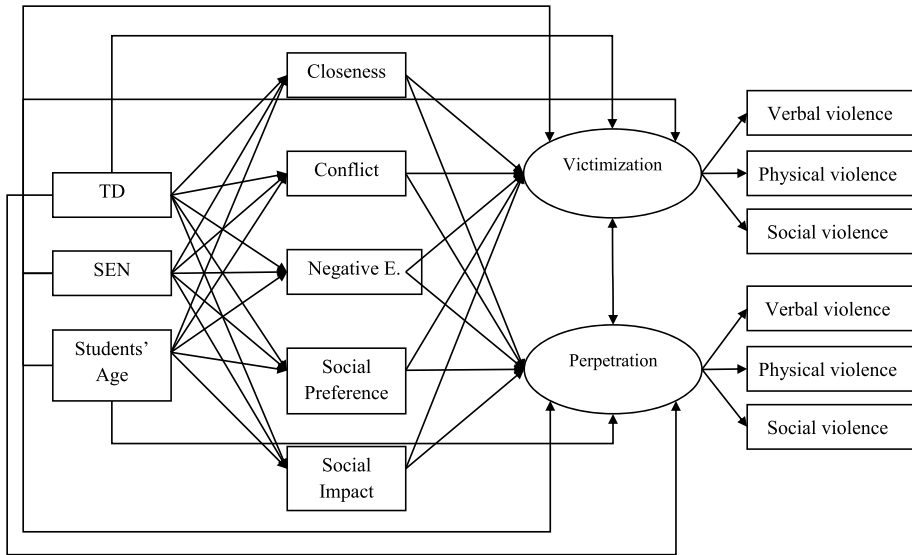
TD

SEN

Students' Age

Closeness

Conflict

Negative E.

Social Preference

Social Impact

Victimization

Perpetration

Verbal violence

Physical violence

Social violence

Verbal violence

Physical violence

Social violence